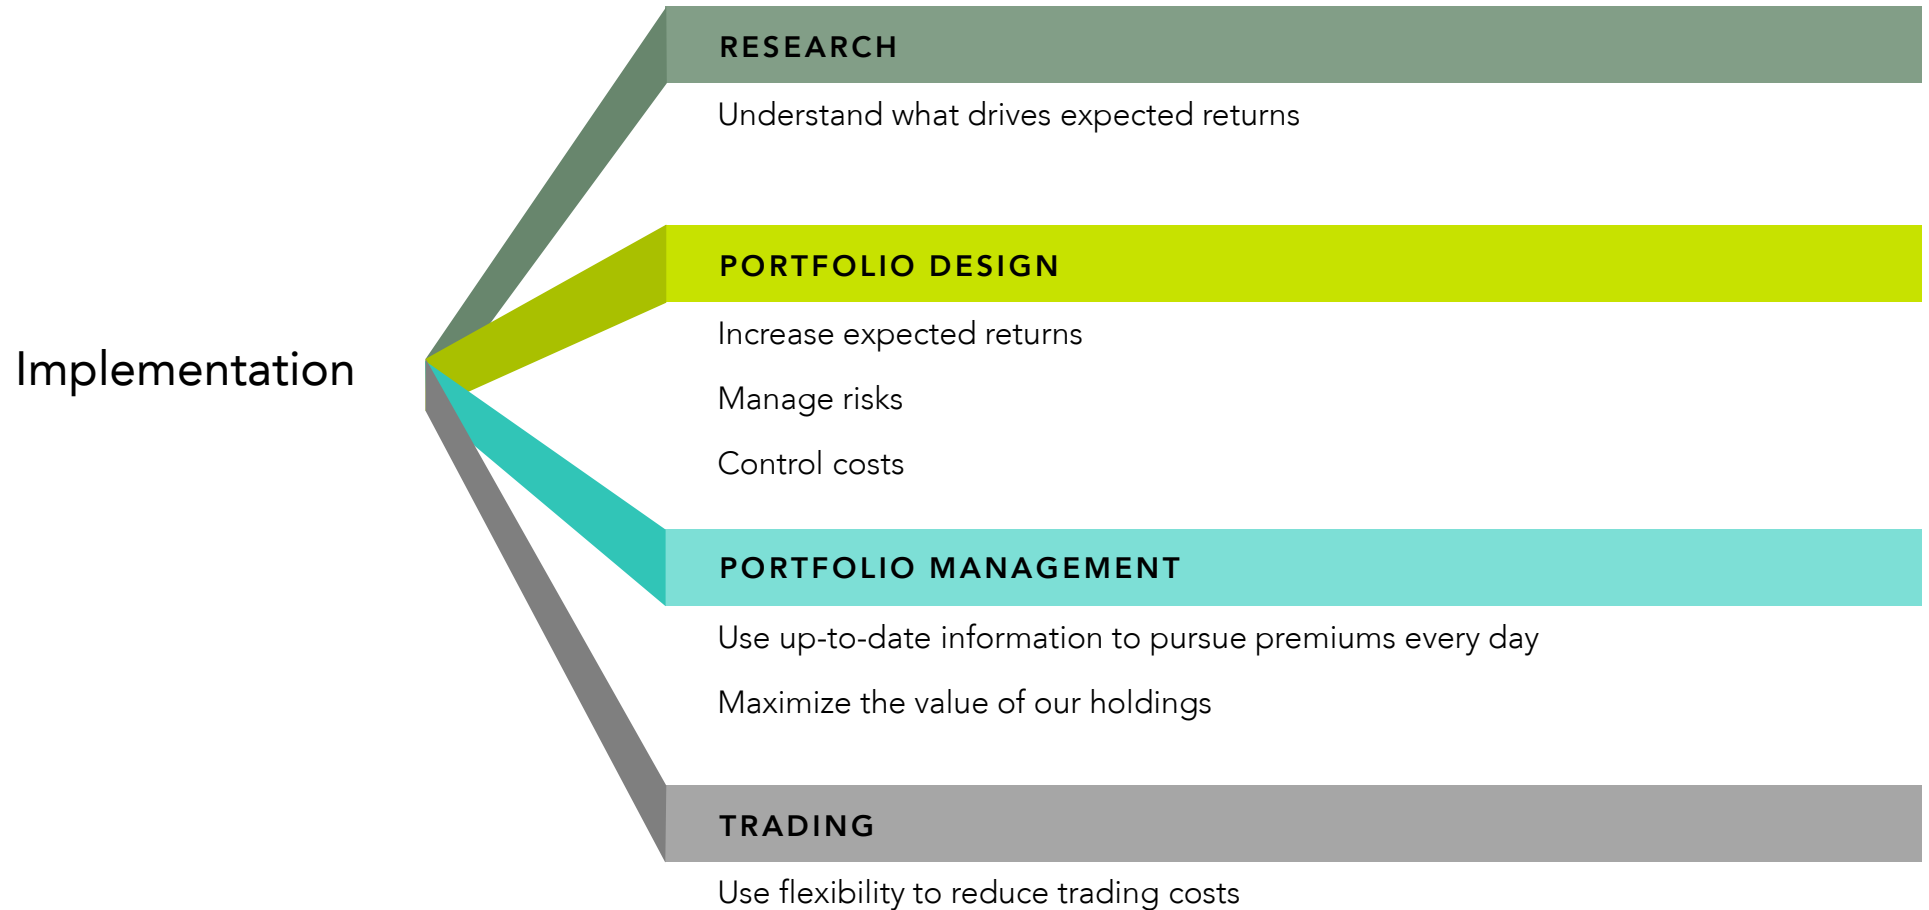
Implementation

RESEARCH

Understand what drives expected returns

PORTFOLIO DESIGN

Increase expected returns

Manage risks

Control costs

PORTFOLIO MANAGEMENT

Use up-to-date information to pursue premiums every day

Maximize the value of our holdings

TRADING

Use flexibility to reduce trading costs